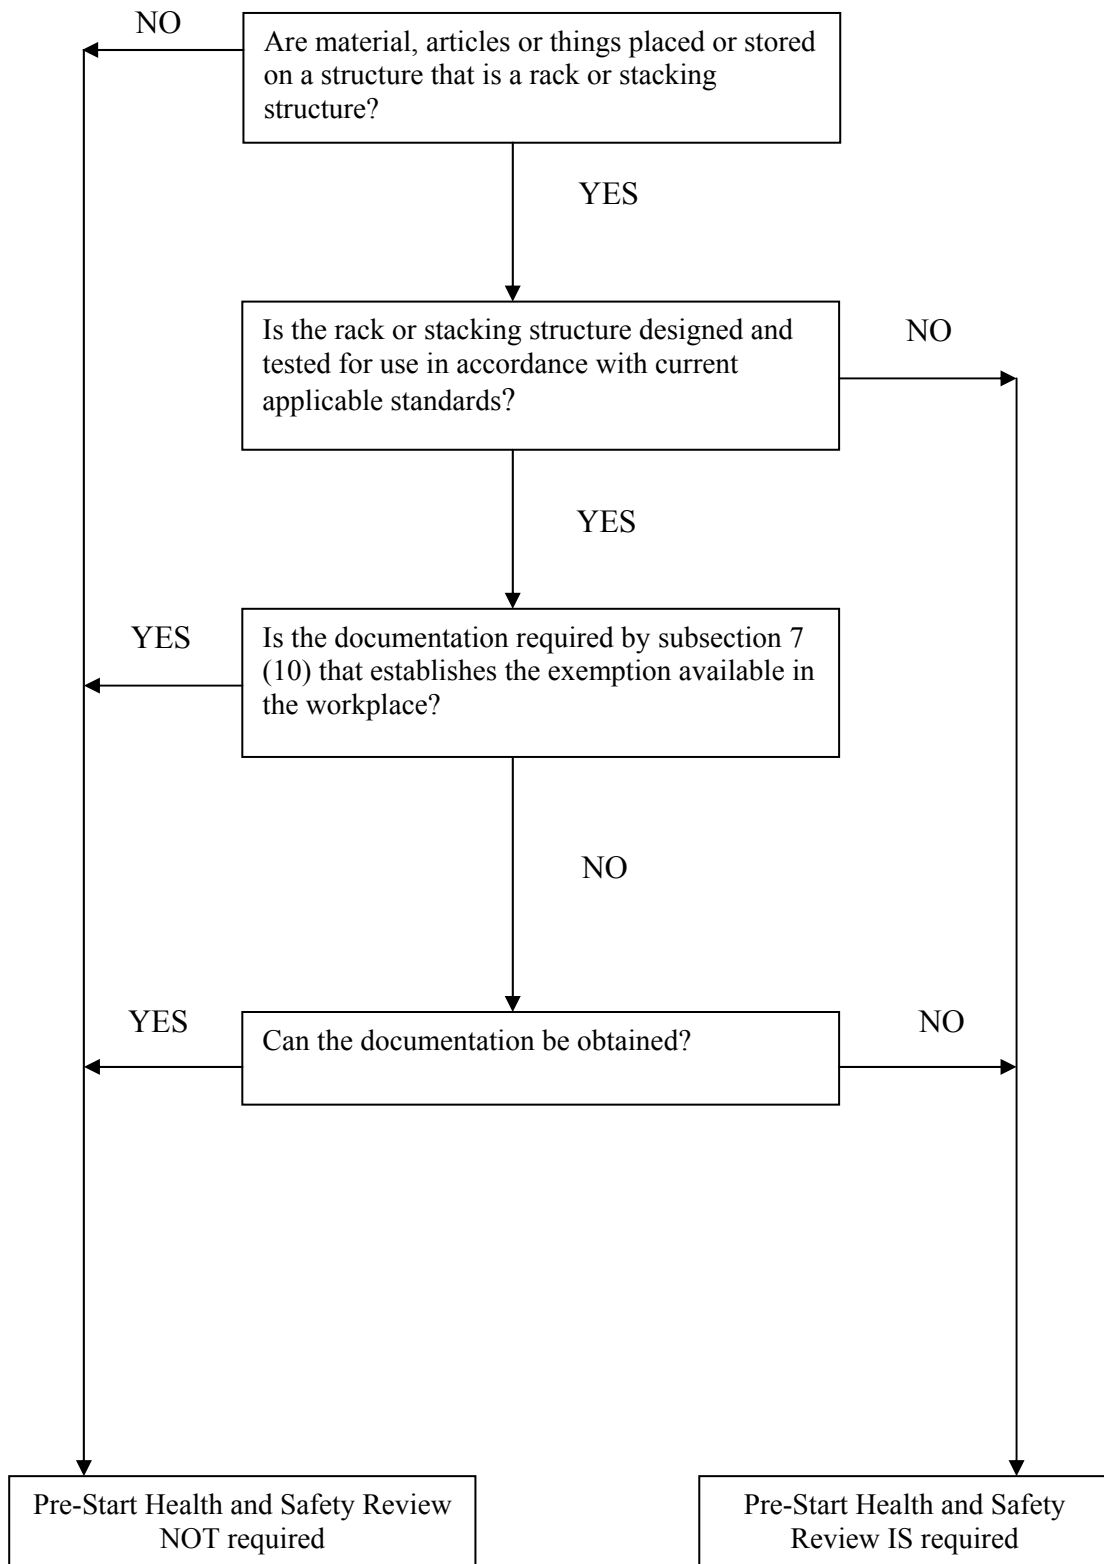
NO

Are material, articles or things placed or stored on a structure that is a rack or stacking structure?

YES

Is the rack or stacking structure designed and tested for use in accordance with current applicable standards?

NO

YES

YES

Is the documentation required by subsection 7 (10) that establishes the exemption available in the workplace?

NO

YES

Can the documentation be obtained?

NO

Pre-Start Health and Safety Review NOT required

Pre-Start Health and Safety Review IS required